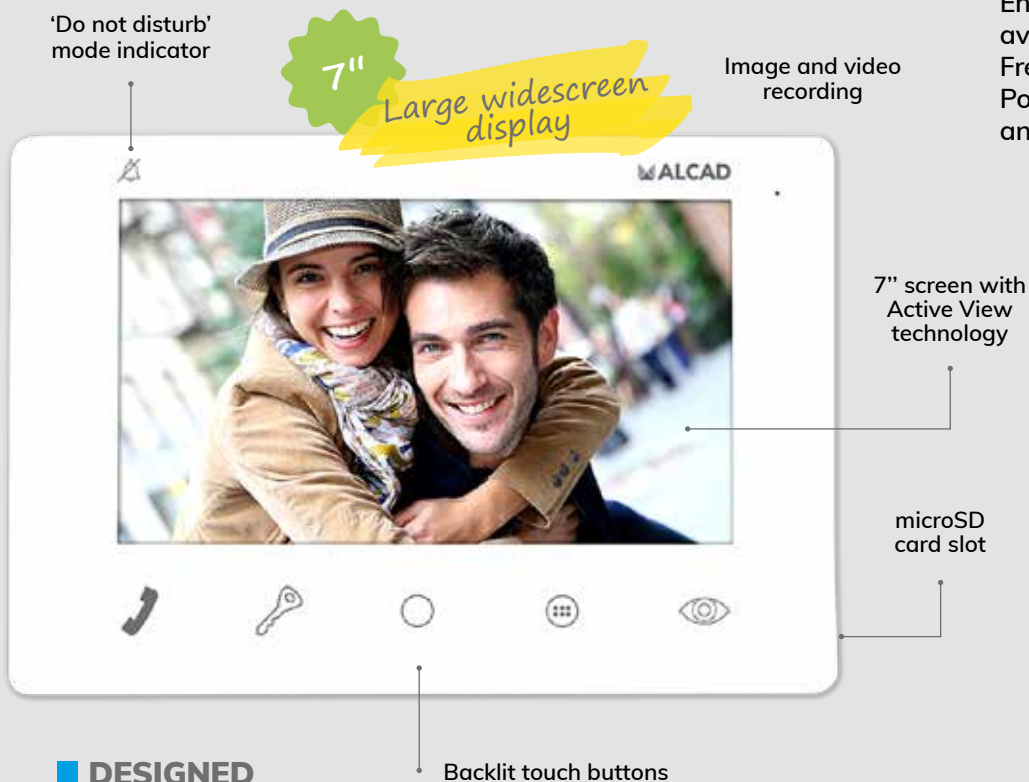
'Do not disturb' mode indicator

7"

Large widescreen display

Image and video recording

En
av
Fre
Po
an

ALCAD

7'' screen with Active View technology

microSD card slot

DESIGNED

Backlit touch buttons